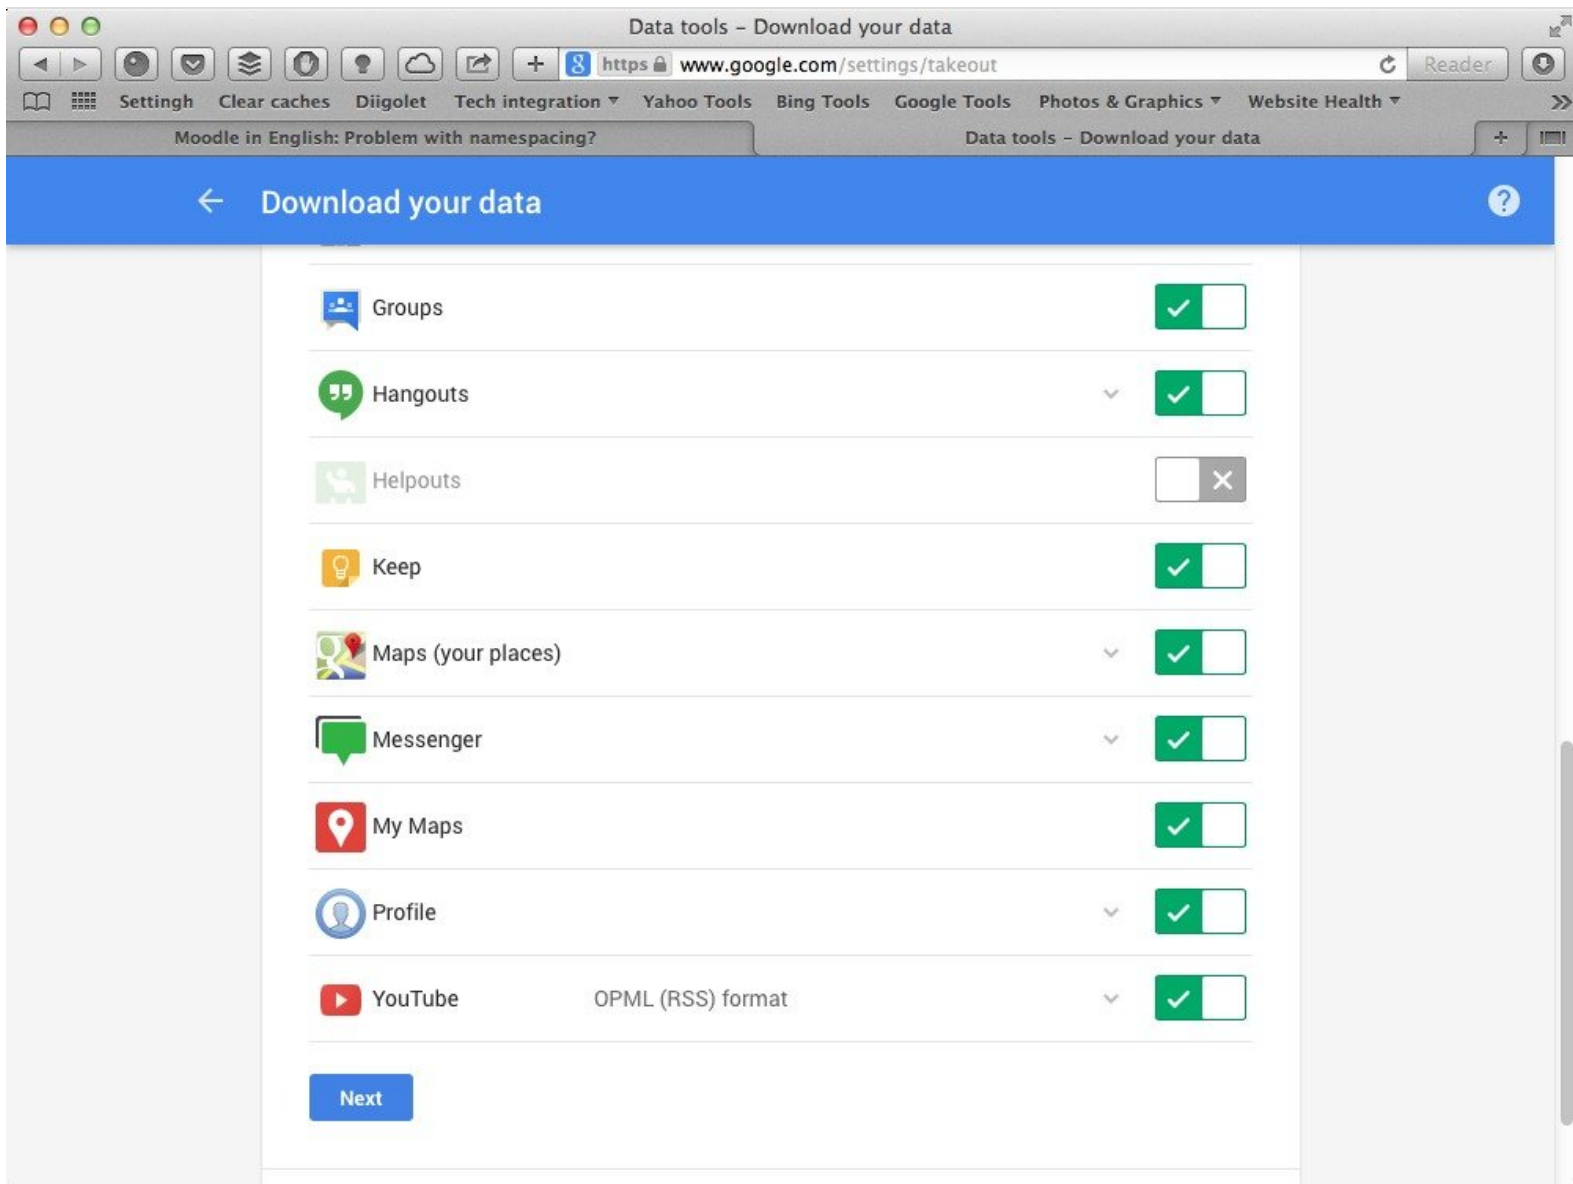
Data tools – Download your data

https www.google.com/settings/takeout

Reader

Settingh Clear caches Diigolet Tech integration Yahoo Tools Bing Tools Google Tools Photos & Graphics Website Health

Moodle in English: Problem with namespacing?

Data tools – Download your data

Download your data

Groups

Hangouts

Helpouts

Keep

Maps (your places)

Messenger

My Maps

Profile

YouTube OPML (RSS) format

Next